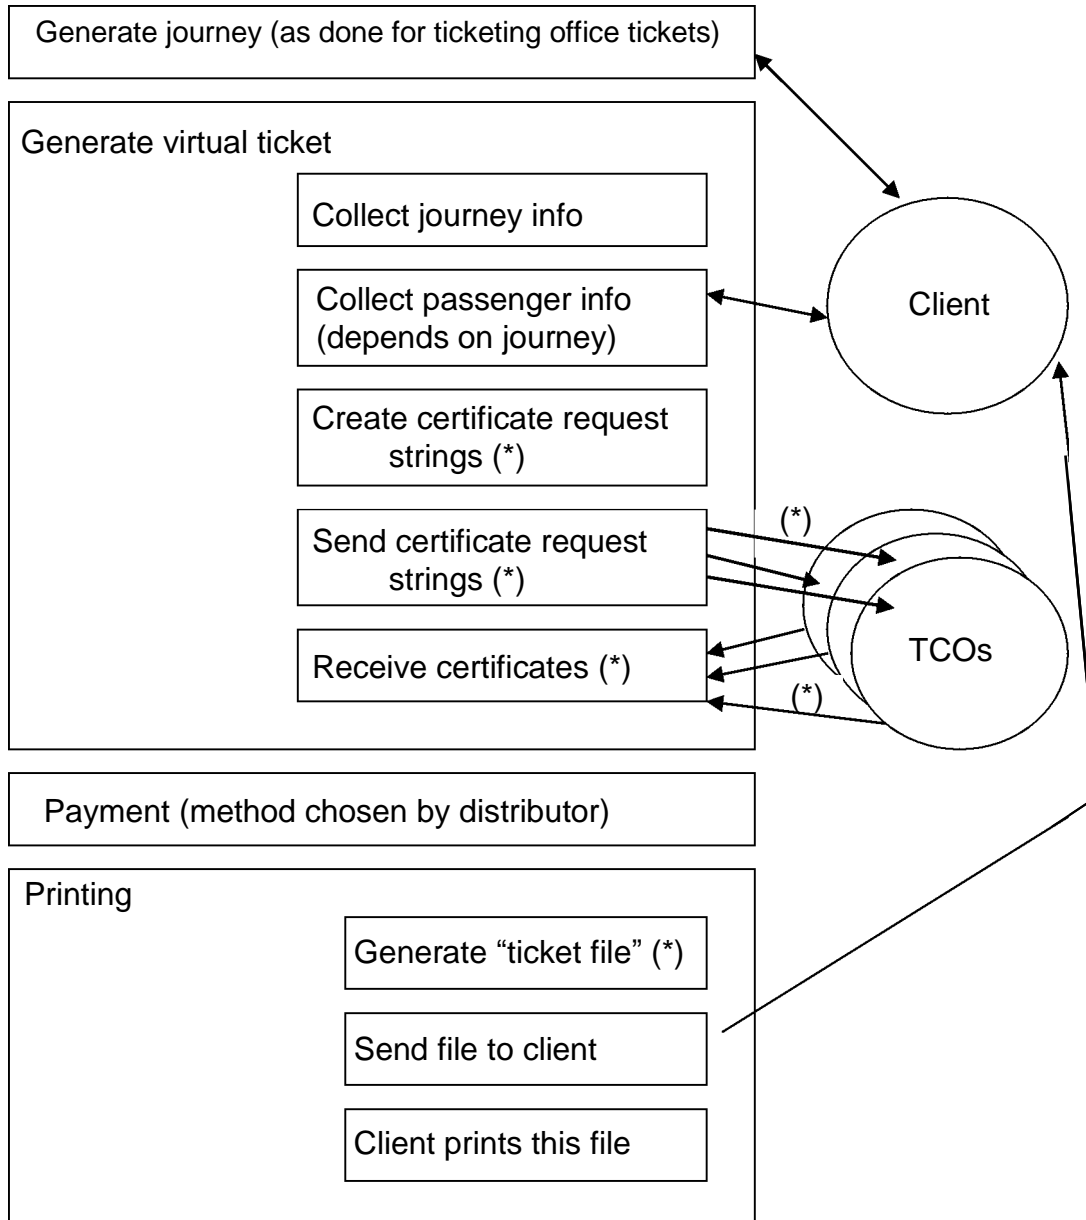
Generate journey (as done for ticketing office tickets)

Generate virtual ticket

Collect journey info

Collect passenger info (depends on journey)

Create certificate request strings (*)

Send certificate request strings (*)

Receive certificates (*)

Client

(*)

TCOs

(*)

Payment (method chosen by distributor)

Printing

Generate "ticket file" (*)

Send file to client

Client prints this file